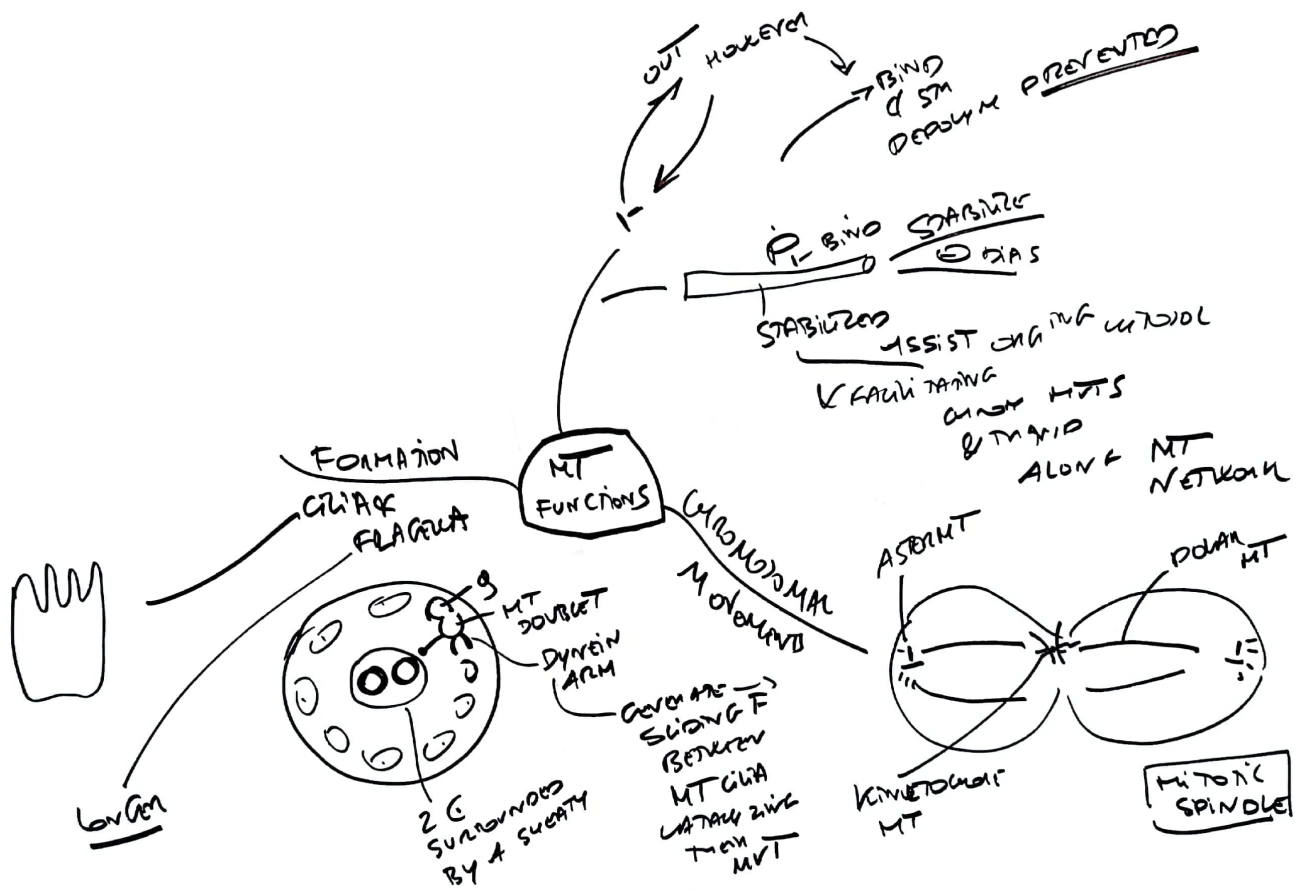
OUT HOWEVER
BIND
& 5M
DEPOLYM PREVENTED

I

P_L BIND STABILIZE
⊖ DIAS

STABILIZED
ASSIST ONGOING CONTROL
& FACILITATING
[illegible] MVTS
& TRANSP
ALONG MT
NETWORK

MT
FUNCTIONS

FORMATION
CILIA & FLAGELLA

CHROMOSOMAL
MOVEMENT

ASTER MT
POLAR MT
KINETOCHORE MT
MITOTIC SPINDLE

9
MT DOUBLET
DYNEIN ARM
GENERATE SLIDING F BETWEEN MT CILIA
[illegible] THEM MVT

2 C
SURROUNDED BY A SHEATH

LONGER